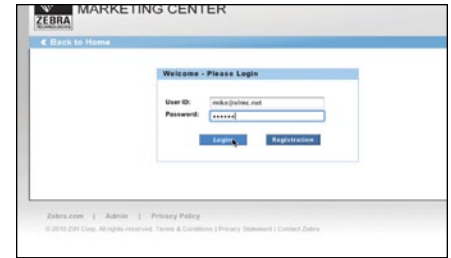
ZEBRA TECHNOLOGIES MARKETING CENTER

« Back to Home

Welcome - Please Login

User ID: mike@olmc.net

Password: •••••••

Login Registration

Zebra.com | Admin | Privacy Policy

© 2010 ZIH Corp. All rights reserved. Terms & Conditions | Privacy Statement | Contact Zebra